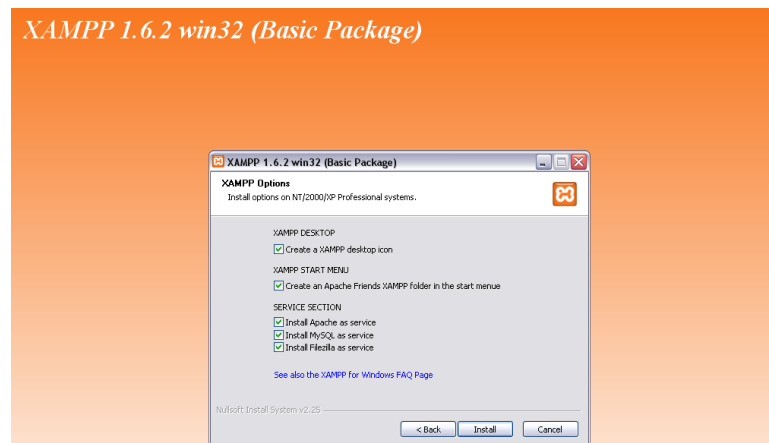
XAMPP 1.6.2 win32 (Basic Package)

XAMPP 1.6.2 win32 (Basic Package)

XAMPP Options
Install options on NT/2000/XP Professional systems.

XAMPP DESKTOP
Create a XAMPP desktop icon

XAMPP START MENU
Create an Apache Friends XAMPP folder in the start menue

SERVICE SECTION
Install Apache as service
Install MySQL as service
Install Filezilla as service

See also the XAMPP for Windows FAQ Page

Nullsoft Install System v2.25

< Back
Install
Cancel